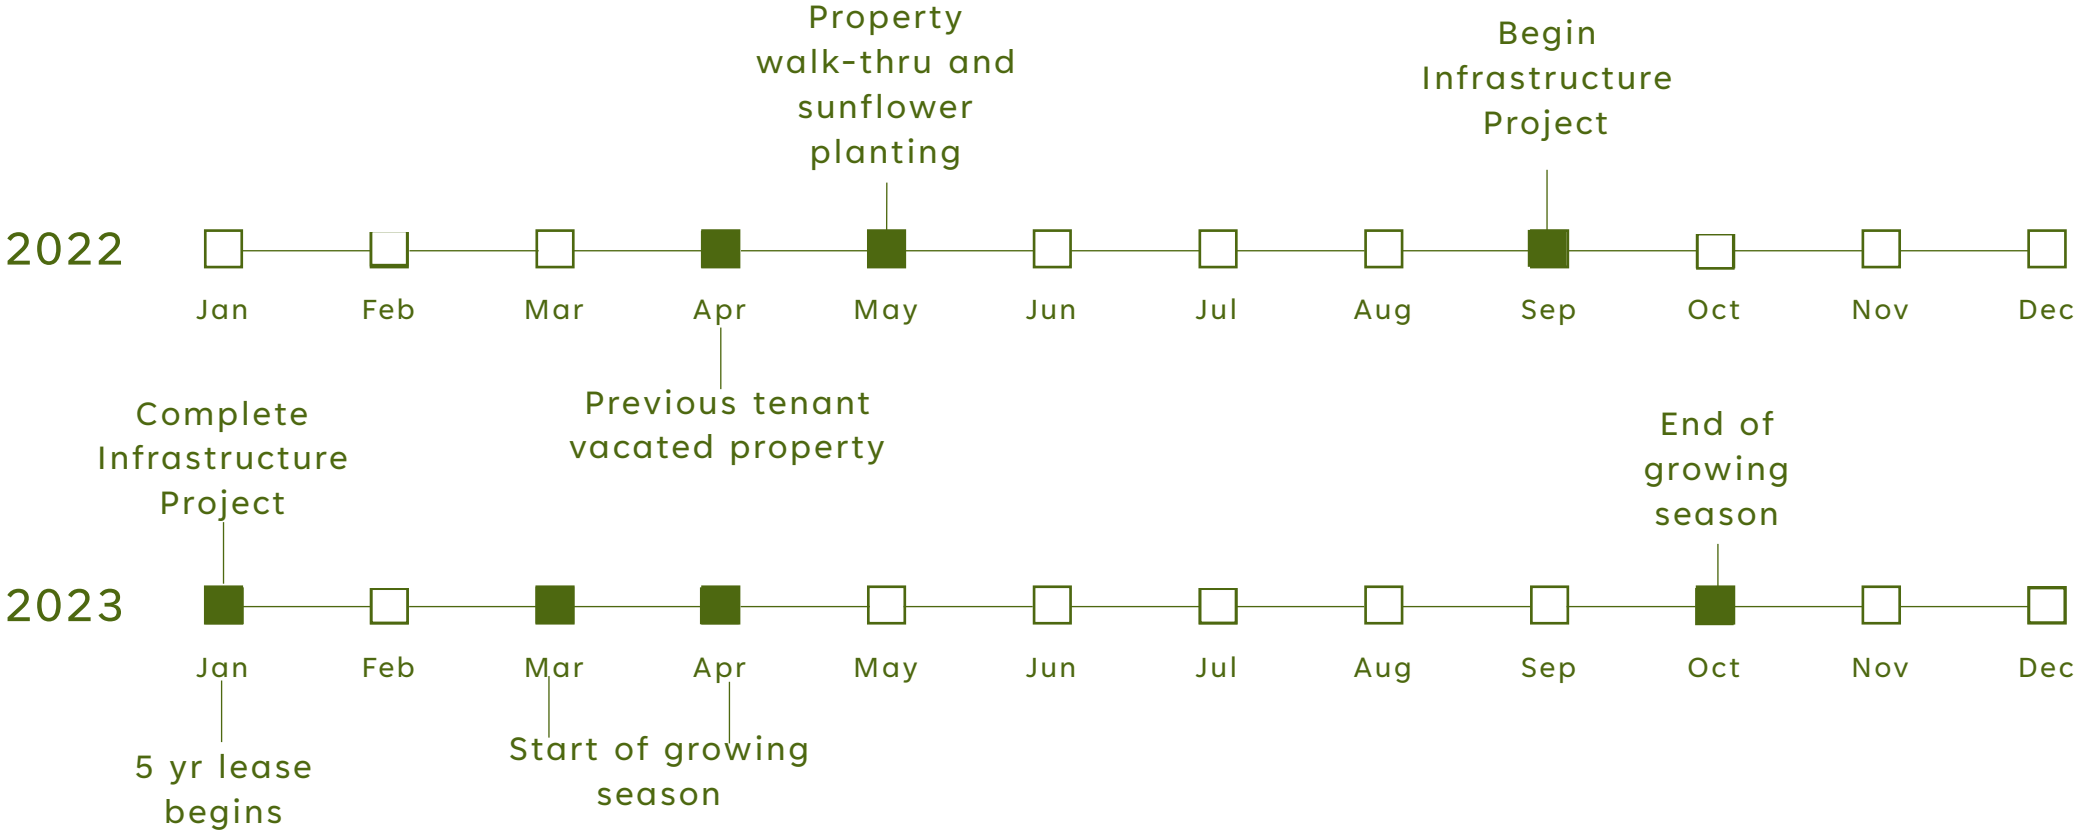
Property walk-thru and sunflower planting

Begin Infrastructure Project

2022

Jan Feb Mar Apr May Jun Jul Aug Sep Oct Nov Dec

Previous tenant vacated property

Complete Infrastructure Project

End of growing season

2023

Jan Feb Mar Apr May Jun Jul Aug Sep Oct Nov Dec

5 yr lease begins

Start of growing season